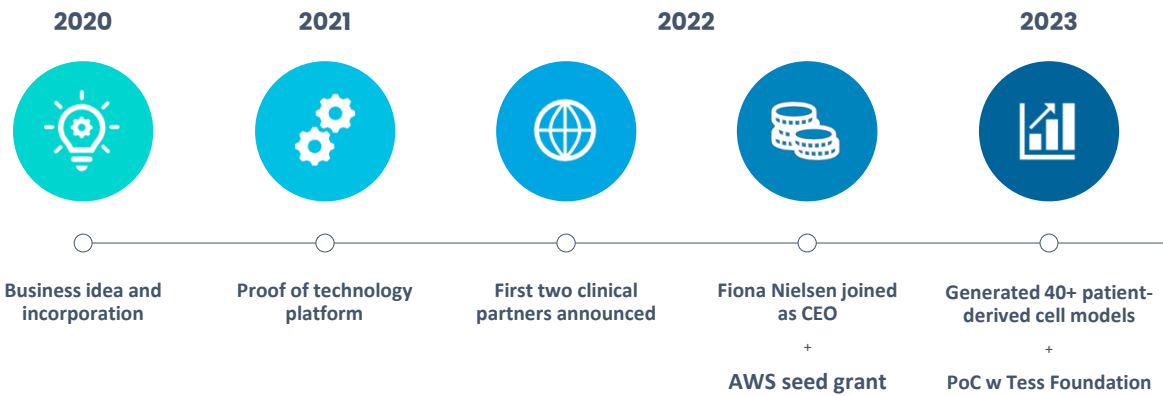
2020

2021

2022

2023

Business idea and incorporation

Proof of technology platform

First two clinical partners announced

Fiona Nielsen joined as CEO

+

AWS seed grant

Generated 40+ patient-derived cell models

+

PoC w Tess Foundation